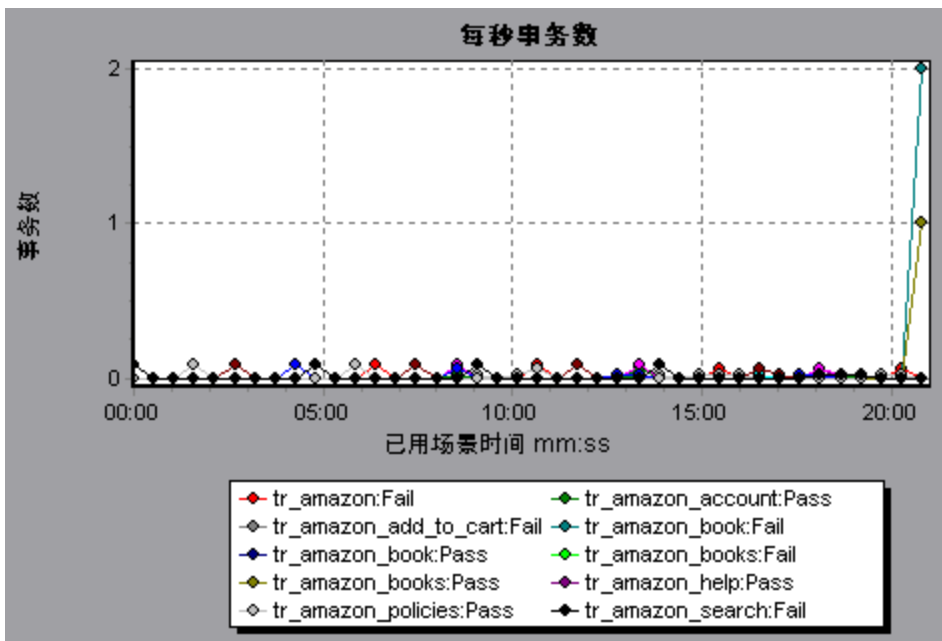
每秒事务数

事务数

2
1
0

00:00
05:00
10:00
15:00
20:00

已用场景时间 mm:ss

tr_amazon:Fail
tr_amazon_account:Pass
tr_amazon_add_to_cart:Fail
tr_amazon_book:Fail
tr_amazon_book:Pass
tr_amazon_books:Fail
tr_amazon_books:Pass
tr_amazon_help:Pass
tr_amazon_policies:Pass
tr_amazon_search:Fail